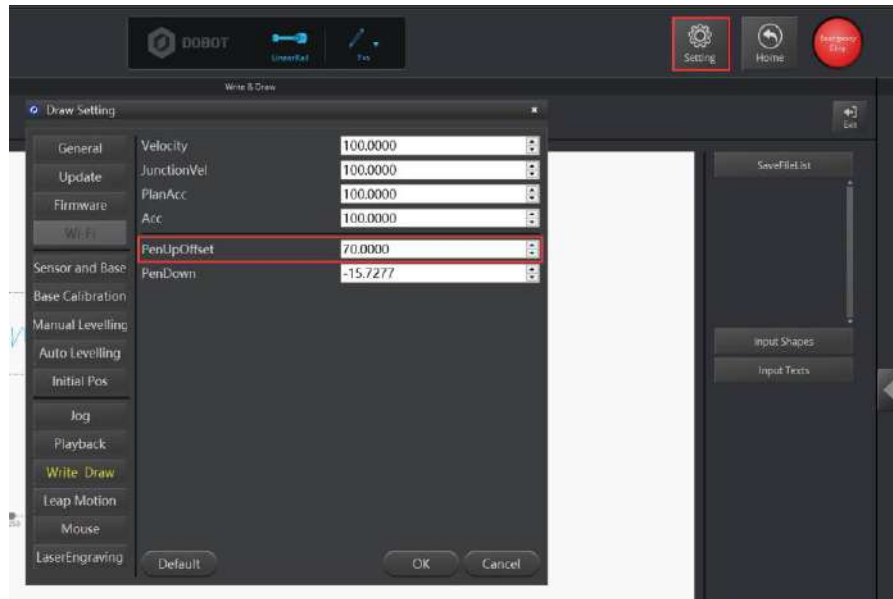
DOBOT
LinearRail
Tns
Write & Draw
Setting
Home
Emergency Stop
Draw Setting
Exit
General
Update
Firmware
WiFi
Sensor and Base
Base Calibration
Manual Levelling
Auto Levelling
Initial Pos
Jog
Playback
Write Draw
Leap Motion
Mouse
LaserEngraving

| | |
|---|---|
| Velocity | 100.0000 |
| JunctionVel | 100.0000 |
| PlanAcc | 100.0000 |
| Acc | 100.0000 |
| PenUpOffset | 70.0000 |
| PenDown | -15.7277 |

Default
OK
Cancel
SaveFileList
Input Shapes
Input Texts